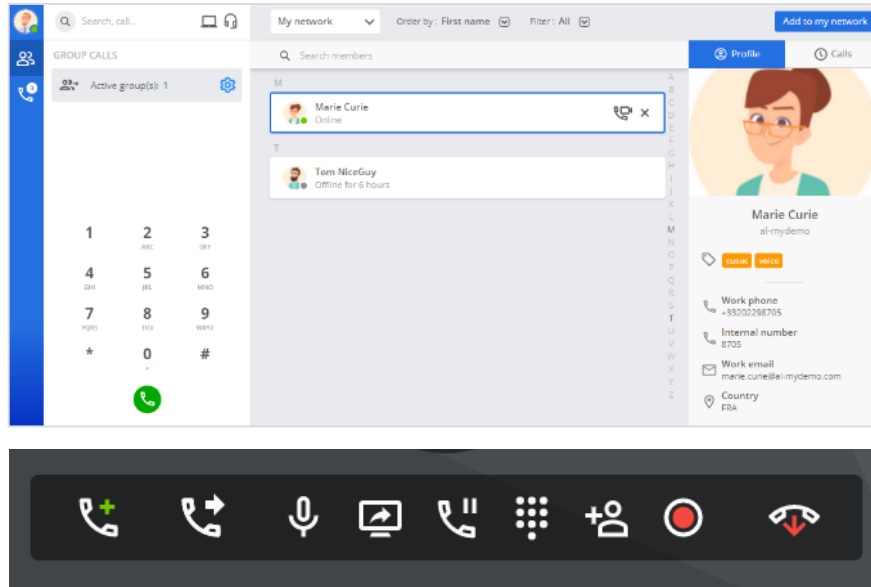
Search, call...

GROUP CALLS

Active group(s): 1

1
2 ABC
3 DEF
4 GHI
5 JKL
6 MNO
7 PQRS
8 TUV
9 WXYZ
*
0 +
#

My network
Order by : First name
Filter : All
Add to my network

Search members

M
Marie Curie
Online

T
Tom NiceGuy
Offline for 6 hours

A B C D E F G H I J K L M N O P Q R S T U V W X Y Z

Profile
Calls

Marie Curie
al-mydemo

cursus voice

Work phone
+33202298705

Internal number
8705

Work email
marie.curie@al-mydemo.com

Country
FRA